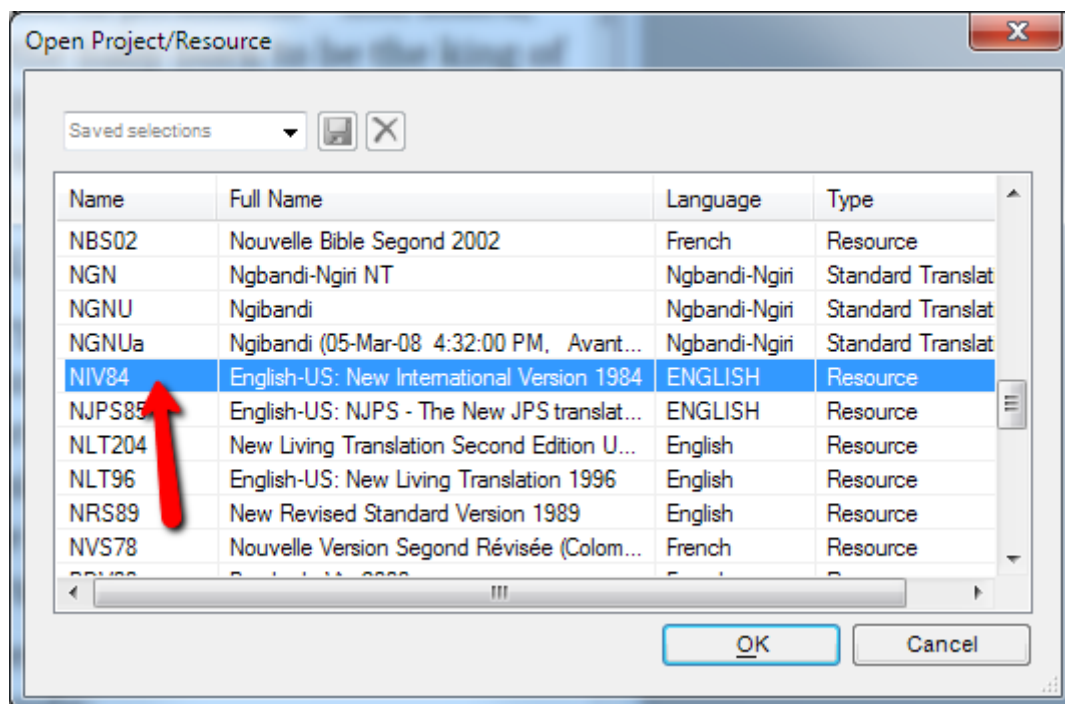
Open Project/Resource

Saved selections

| Name | Full Name | Language | Type |
|---|---|---|---|
| NBS02 | Nouvelle Bible Segond 2002 | French | Resource |
| NGN | Ngbandi-Ngiri NT | Ngbandi-Ngiri | Standard Translat |
| NGNU | Ngibandi | Ngbandi-Ngiri | Standard Translat |
| NGNUa | Ngibandi (05-Mar-08 4:32:00 PM, Avant… | Ngbandi-Ngiri | Standard Translat |
| NIV84 | English-US: New International Version 1984 | ENGLISH | Resource |
| NJPS85 | English-US: NJPS - The New JPS translat… | ENGLISH | Resource |
| NLT204 | New Living Translation Second Edition U… | English | Resource |
| NLT96 | English-US: New Living Translation 1996 | English | Resource |
| NRS89 | New Revised Standard Version 1989 | English | Resource |
| NVS78 | Nouvelle Version Segond Révisée (Colom… | French | Resource |
| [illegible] | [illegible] | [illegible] | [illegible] |

OK

Cancel